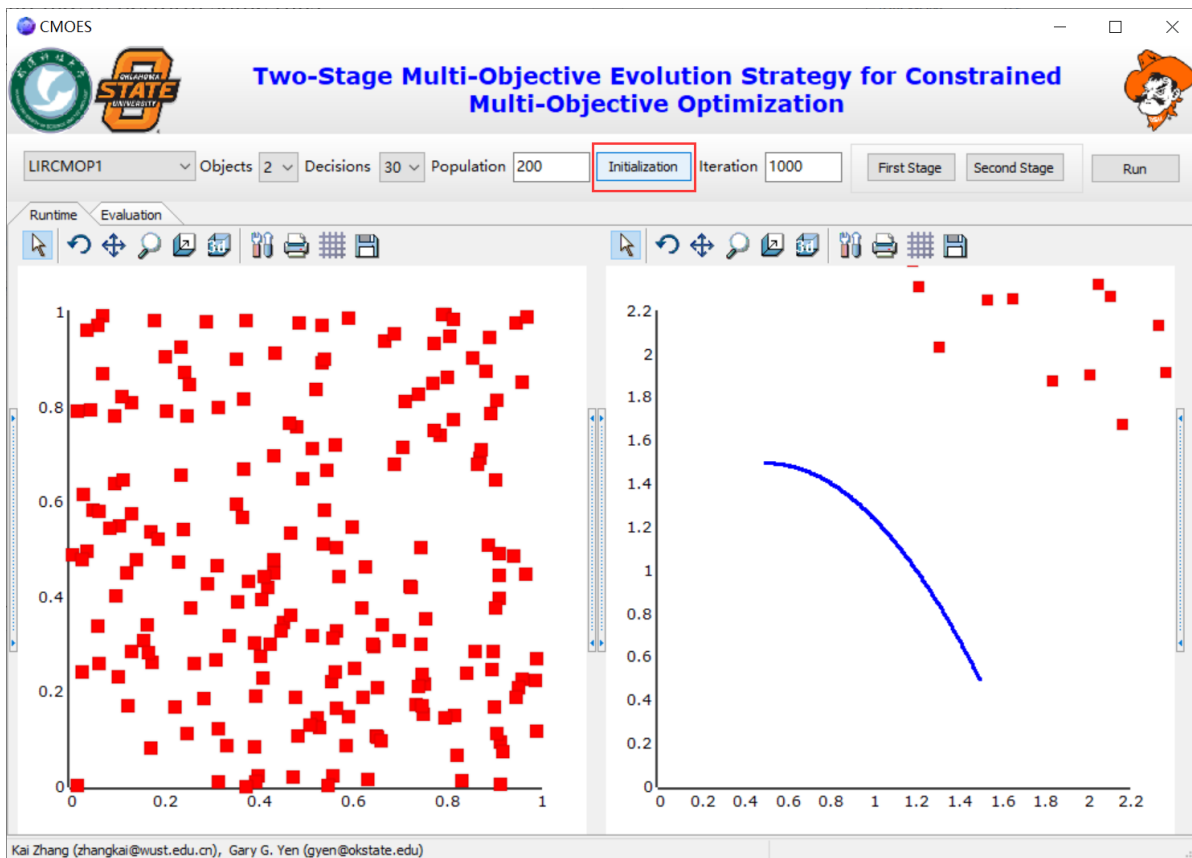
CMOES

OKLAHOMA STATE UNIVERSITY

Two-Stage Multi-Objective Evolution Strategy for Constrained Multi-Objective Optimization

LIRCMOP1 Objects 2 Decisions 30 Population 200 Initialization Iteration 1000 First Stage Second Stage Run

Runtime Evaluation

1
0.8
0.6
0.4
0.2
0
0 0.2 0.4 0.6 0.8 1

2.2
2
1.8
1.6
1.4
1.2
1
0.8
0.6
0.4
0.2
0
0 0.2 0.4 0.6 0.8 1 1.2 1.4 1.6 1.8 2 2.2

Kai Zhang (zhangkai@wust.edu.cn), Gary G. Yen (gyen@okstate.edu)